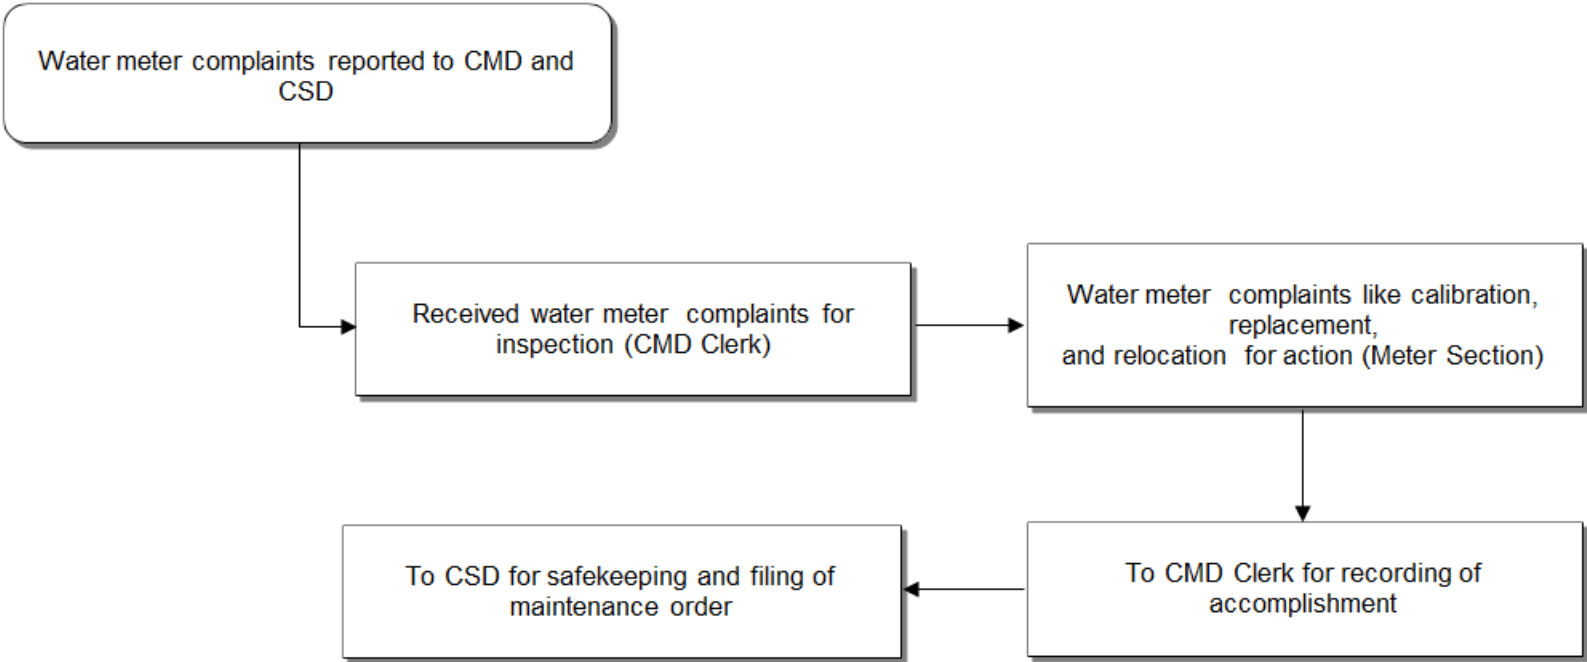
Water meter complaints reported to CMD and CSD

Received water meter complaints for inspection (CMD Clerk)

Water meter complaints like calibration, replacement, and relocation for action (Meter Section)

To CMD Clerk for recording of accomplishment

To CSD for safekeeping and filing of maintenance order